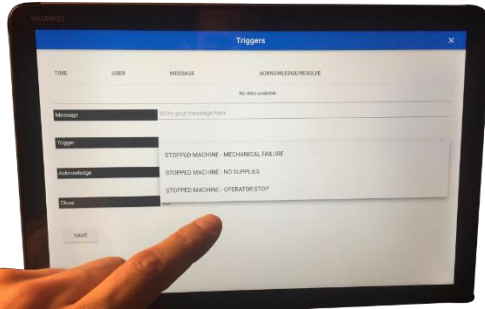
HUAWEI

Triggers

×

TIME

USER

MESSAGE

ACKNOWLEDGE/RESOLVE

No data available

Message

Write your message here

Trigger

STOPPED MACHINE - MECHANICAL FAILURE

Acknowledge

STOPPED MACHINE - NO SUPPLIES

STOPPED MACHINE - OPERATOR STOP

Close

SAVE